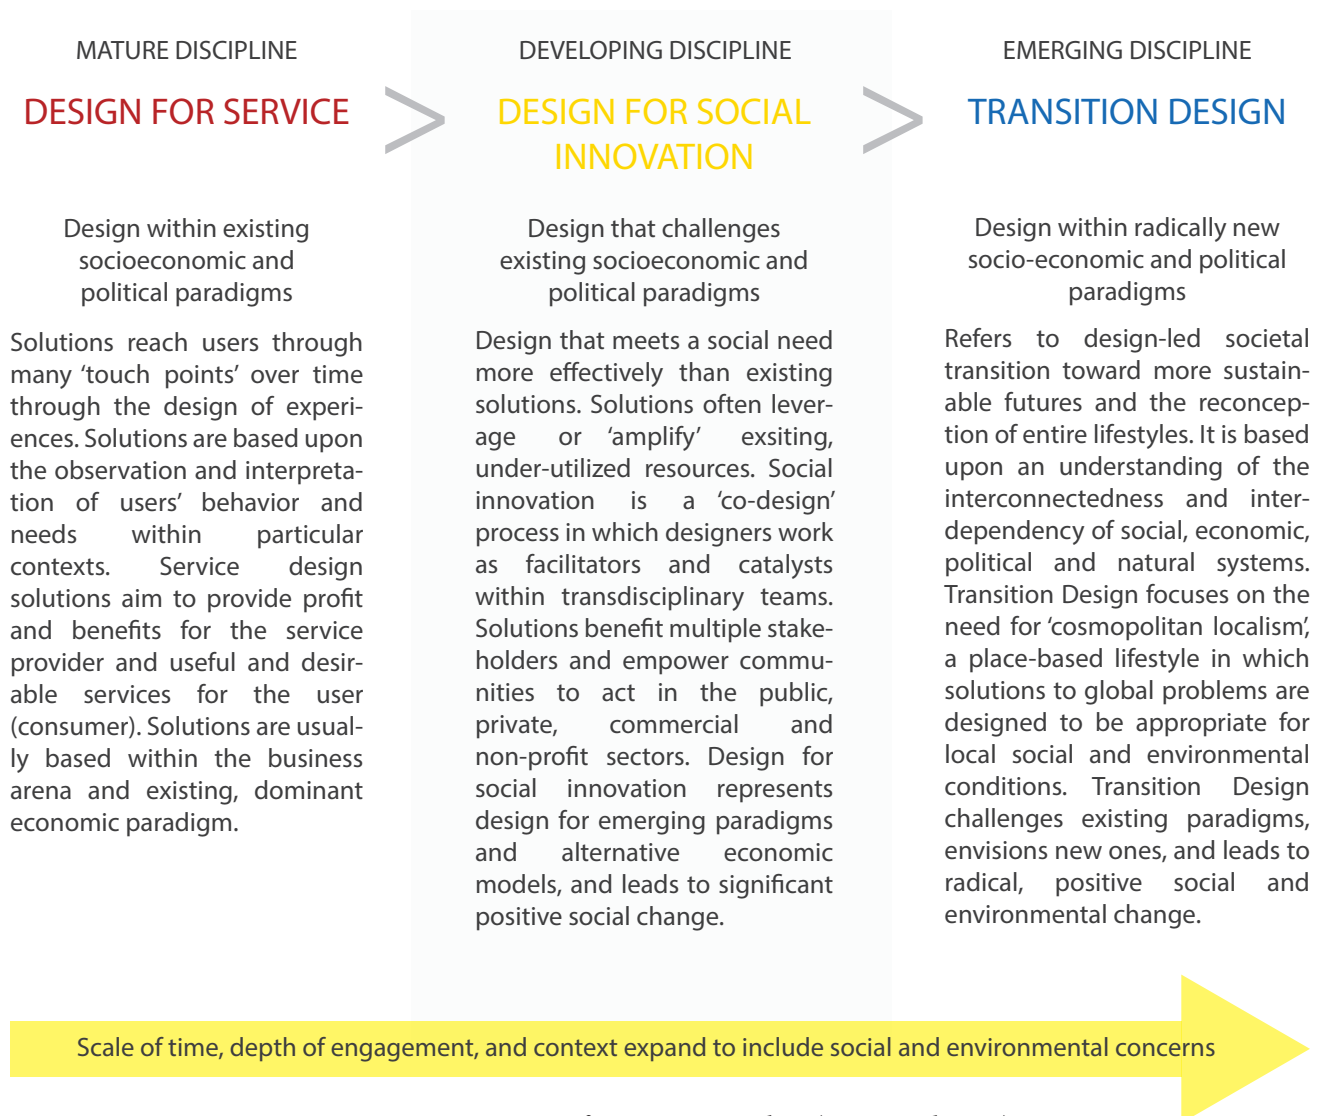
MATURE DISCIPLINE

DESIGN FOR SERVICE

Design within existing socioeconomic and political paradigms

Solutions reach users through many ‘touch points’ over time through the design of experiences. Solutions are based upon the observation and interpretation of users’ behavior and needs within particular contexts. Service design solutions aim to provide profit and benefits for the service provider and useful and desirable services for the user (consumer). Solutions are usually based within the business arena and existing, dominant economic paradigm.

DEVELOPING DISCIPLINE

DESIGN FOR SOCIAL INNOVATION

Design that challenges existing socioeconomic and political paradigms

Design that meets a social need more effectively than existing solutions. Solutions often leverage or ‘amplify’ exsiting, under-utilized resources. Social innovation is a ‘co-design’ process in which designers work as facilitators and catalysts within transdisciplinary teams. Solutions benefit multiple stakeholders and empower communities to act in the public, private, commercial and non-profit sectors. Design for social innovation represents design for emerging paradigms and alternative economic models, and leads to significant positive social change.

EMERGING DISCIPLINE

TRANSITION DESIGN

Design within radically new socio-economic and political paradigms

Refers to design-led societal transition toward more sustainable futures and the reconception of entire lifestyles. It is based upon an understanding of the interconnectedness and interdependency of social, economic, political and natural systems. Transition Design focuses on the need for ‘cosmopolitan localism’, a place-based lifestyle in which solutions to global problems are designed to be appropriate for local social and environmental conditions. Transition Design challenges existing paradigms, envisions new ones, and leads to radical, positive social and environmental change.

Scale of time, depth of engagement, and context expand to include social and environmental concerns